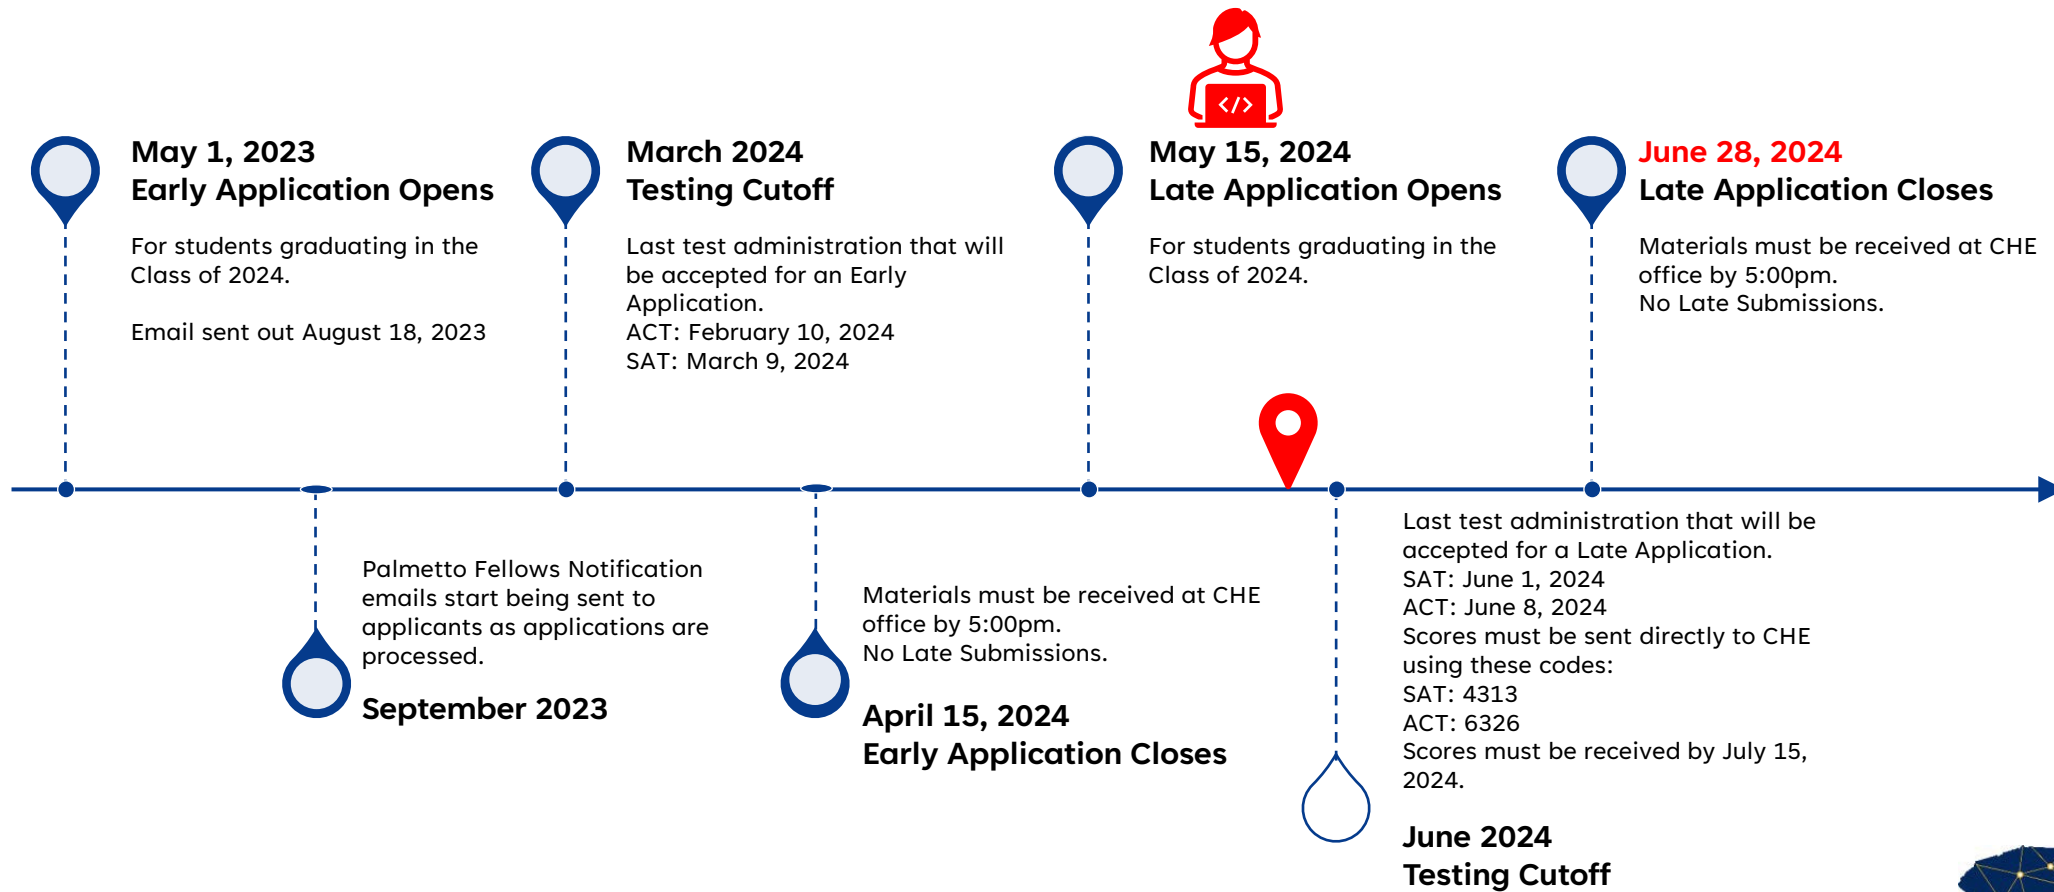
May 1, 2023
Early Application Opens

For students graduating in the Class of 2024.

Email sent out August 18, 2023

March 2024
Testing Cutoff

Last test administration that will be accepted for an Early Application.
ACT: February 10, 2024
SAT: March 9, 2024

May 15, 2024
Late Application Opens

For students graduating in the Class of 2024.

June 28, 2024
Late Application Closes

Materials must be received at CHE office by 5:00pm.
No Late Submissions.

Palmetto Fellows Notification emails start being sent to applicants as applications are processed.

September 2023

Materials must be received at CHE office by 5:00pm.
No Late Submissions.

April 15, 2024
Early Application Closes

Last test administration that will be accepted for a Late Application.
SAT: June 1, 2024
ACT: June 8, 2024
Scores must be sent directly to CHE using these codes:
SAT: 4313
ACT: 6326
Scores must be received by July 15, 2024.

June 2024
Testing Cutoff